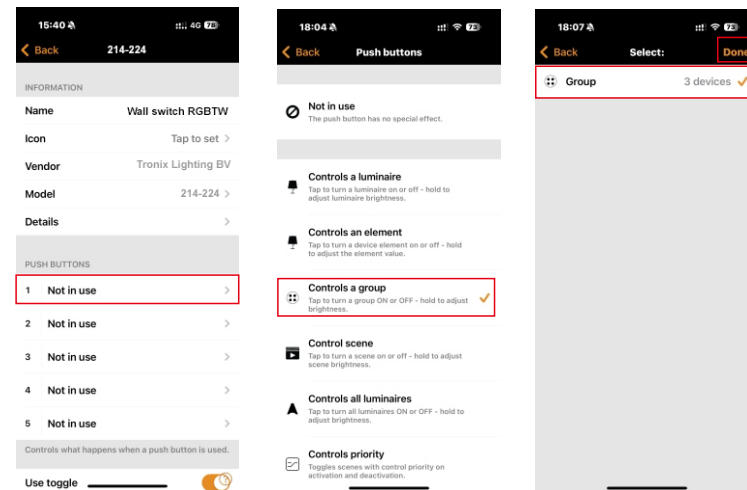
15:40 4G 78
Back 214-224

INFORMATION
Name Wall switch RGBTW
Icon Tap to set
Vendor Tronix Lighting BV
Model 214-224
Details

PUSH BUTTONS
1 Not in use
2 Not in use
3 Not in use
4 Not in use
5 Not in use
Controls what happens when a push button is used.
Use toggle

18:04 78
Back Push buttons

Not in use
The push button has no special effect.

Controls a luminaire
Tap to turn a luminaire on or off - hold to adjust luminaire brightness.

Controls an element
Tap to turn a device element on or off - hold to adjust the element value.

Controls a group
Tap to turn a group ON or OFF - hold to adjust brightness.

Control scene
Tap to turn a scene on or off - hold to adjust scene brightness.

Controls all luminaires
Tap to turn all luminaires ON or OFF - hold to adjust brightness.

Controls priority
Toggles scenes with control priority on activation and deactivation.

18:07 78
Back Select: Done
Group 3 devices